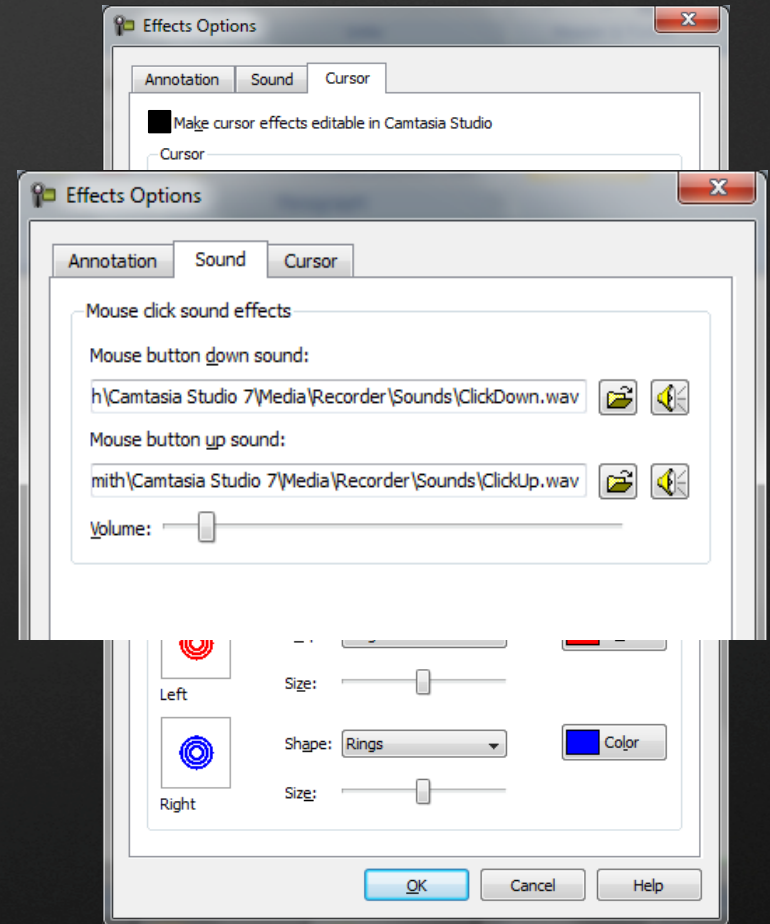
Effects Options

Annotation | Sound | Cursor

Make cursor effects editable in Camtasia Studio

Cursor

Effects Options

Annotation | Sound | Cursor

Mouse click sound effects

Mouse button down sound:

h\Camtasia Studio 7\Media\Recorder\Sounds\ClickDown.wav

Mouse button up sound:

mith\Camtasia Studio 7\Media\Recorder\Sounds\ClickUp.wav

Volume:

Left

Size:

Shape: Rings

Color

Right

Size:

OK

Cancel

Help